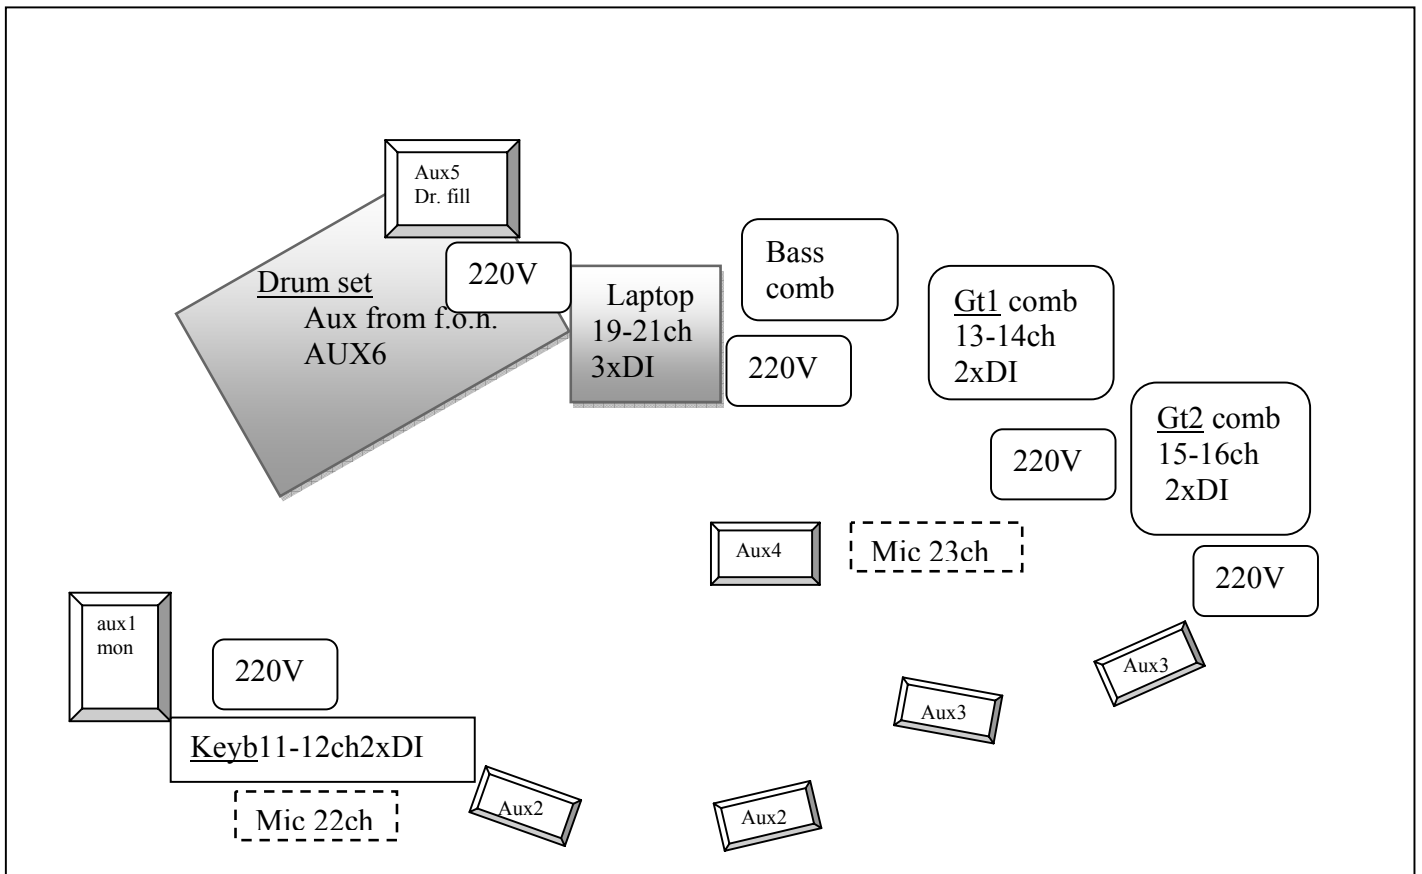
Aux5
Dr. fill

220V

Drum set
Aux from f.o.n.
AUX6

Laptop
19-21ch
3xDI

Bass
comb

220V

Gt1 comb
13-14ch
2xDI

Gt2 comb
15-16ch
2xDI

220V

Aux4

Mic 23ch

220V

aux1
mon

220V

Aux3

Aux3

Keyb11-12ch2xDI

Mic 22ch

Aux2

Aux2